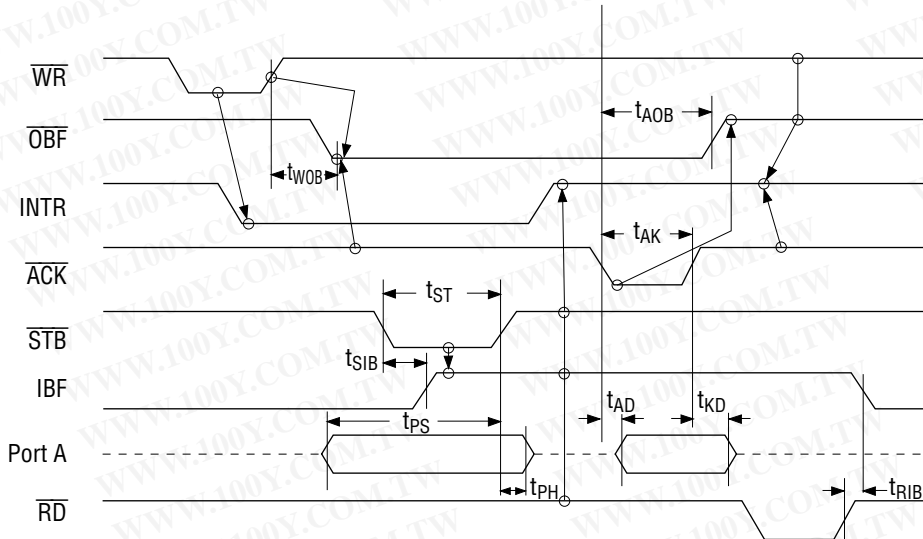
$\overline{WR}$

$\overline{OBF}$

INTR

$\overline{ACK}$

$\overline{STB}$

IBF

Port A

$\overline{RD}$

$t_{WOB}$

$t_{AOB}$

$t_{AK}$

$t_{ST}$

$t_{SIB}$

$t_{PS}$

$t_{AD}$

$t_{KD}$

$t_{PH}$

$t_{RIB}$

WWW.100Y.COM.TW